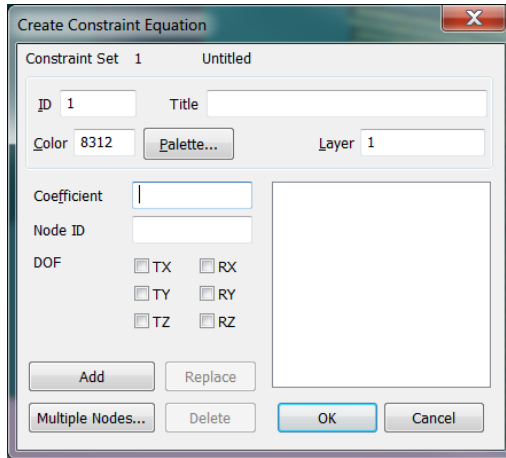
Create Constraint Equation

Constraint Set 1 Untitled

ID 1

Title

Color 8312

Palette...

Layer 1

Coefficient

Node ID

DOF

TX

RX

TY

RY

TZ

RZ

Add

Replace

Multiple Nodes...

Delete

OK

Cancel